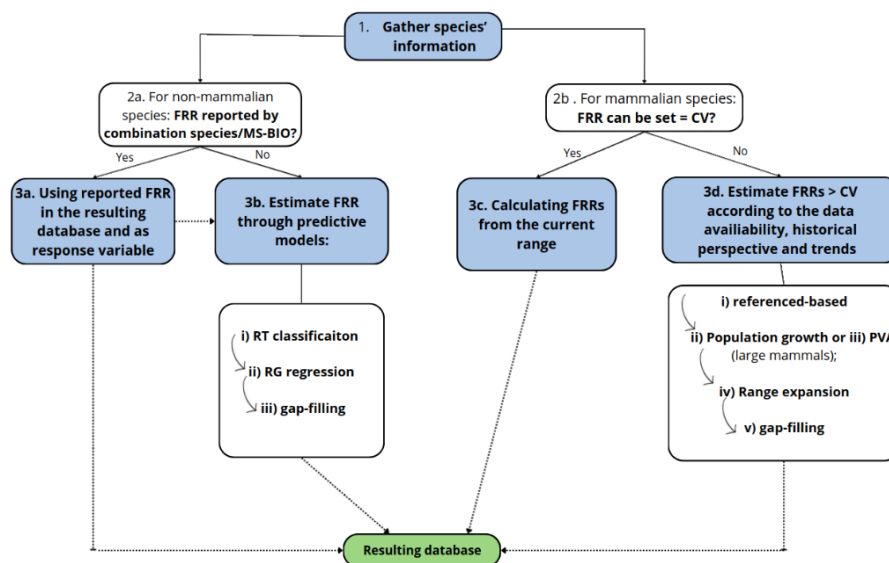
1. Gather species' information

2a. For non-mammalian species: FRR reported by combination species/MS-BIO?

2b . For mammalian species: FRR can be set = CV?

Yes

No

Yes

No

3a. Using reported FRR in the resulting database and as response variable

3b. Estimate FRR through predictive models:

3c. Calculating FRRs from the current range

3d. Estimate FRRs > CV according to the data availability, historical perspective and trends

i) RT classificaiton

ii) RG regression

iii) gap-filling

i) referenced-based

ii) Population growth or iii) PVA (large mammals);

iv) Range expansion

v) gap-filling

Resulting database